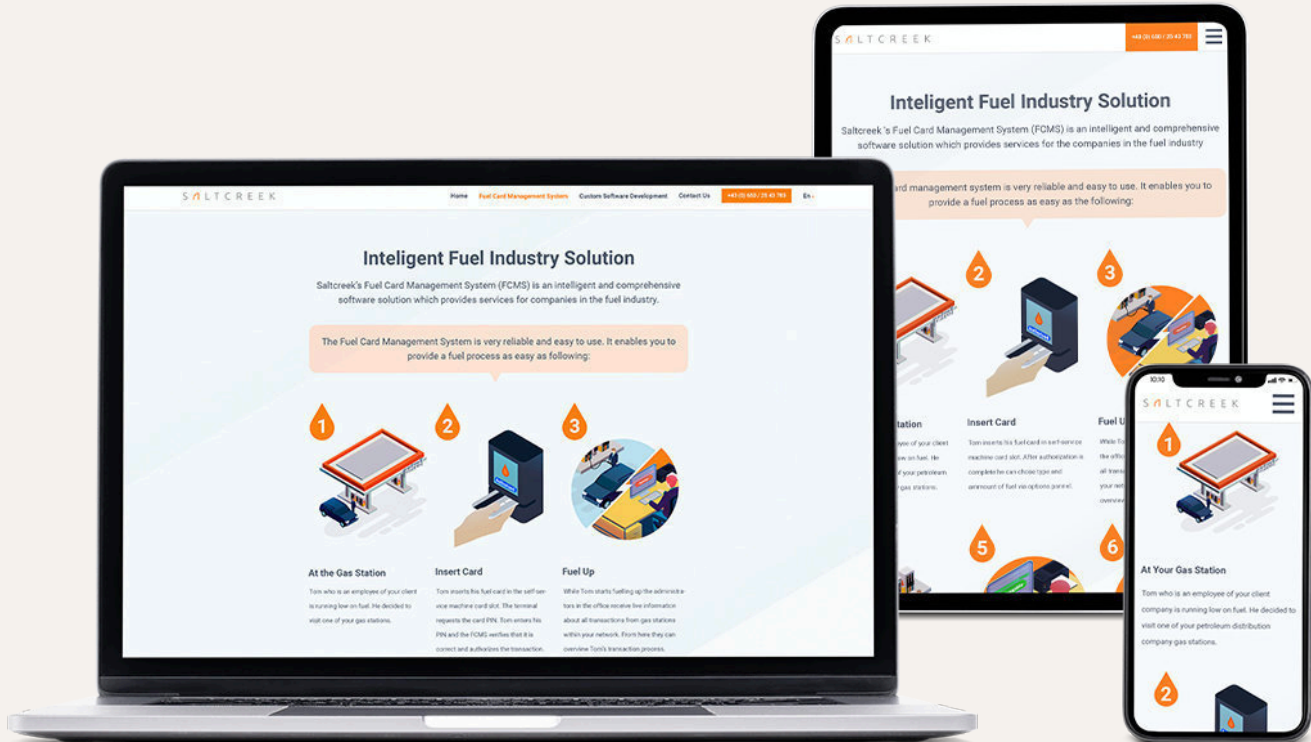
SALTCREEK

Home Fuel Card Management System Custom Software Development Contact Us +43 (0) 660 / 25 43 783 En

Inteligent Fuel Industry Solution

Saltcreek's Fuel Card Management System (FCMS) is an intelligent and comprehensive software solution which provides services for companies in the fuel industry.

The Fuel Card Management System is very reliable and easy to use. It enables you to provide a fuel process as easy as following:

1

At the Gas Station

Tom who is an employee of your client is running low on fuel. He decided to visit one of your gas stations.

2

Insert Card

Tom inserts his fuel card in the self service machine card slot. The terminal requests the card PIN. Tom enters his PIN and the FCMS verifies that it is correct and authorizes the transaction.

3

Fuel Up

While Tom starts fuelling up the administrators in the office receive live information about all transactions from gas stations within your network. From here they can overview Tom's transaction process.

SALTCREEK

+43 (0) 660 / 25 43 783

Inteligent Fuel Industry Solution

Saltcreek 's Fuel Card Management System (FCMS) is an intelligent and comprehensive software solution which provides services for the companies in the fuel industry

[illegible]ard management system is very reliable and easy to use. It enables you to provide a fuel process as easy as the following:

2

3

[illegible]tation

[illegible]oyee of your client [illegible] on fuel. He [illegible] of your petroleum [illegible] gas stations.

Insert Card

Tom inserts his fuel card in self-service machine card slot. After authorization is complete he can chose type and ammount of fuel via options pannel.

Fuel U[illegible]

While To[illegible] the offi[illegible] all trans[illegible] your net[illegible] overvie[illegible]

5

6

10:10

SALTCREEK

1

At Your Gas Station

Tom who is an employee of your client company is running low on fuel. He decided to visit one of your petroleum distribution company gas stations.

2